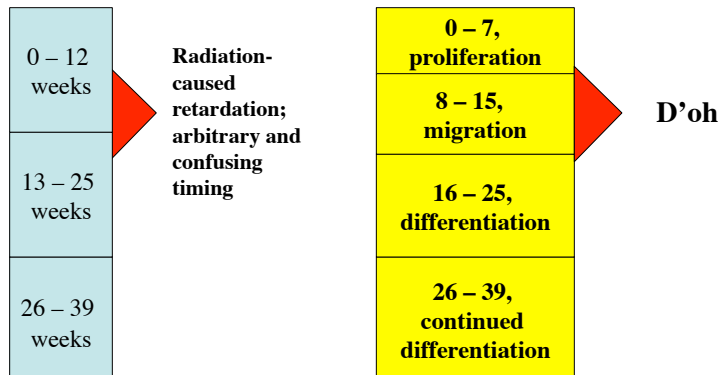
0 – 12 weeks

13 – 25 weeks

26 – 39 weeks

Radiation-caused retardation; arbitrary and confusing timing

0 – 7, proliferation

8 – 15, migration

16 – 25, differentiation

26 – 39, continued differentiation

D’oh